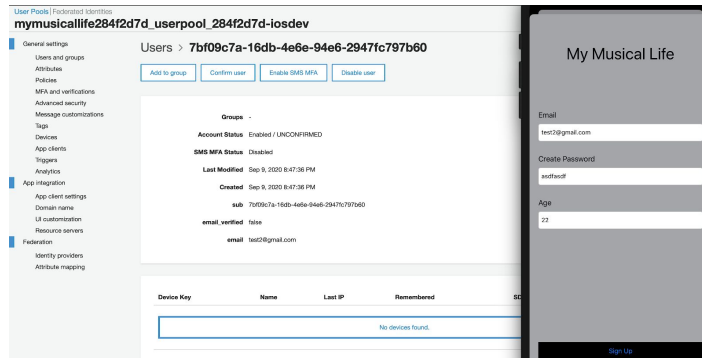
User Pools | Federated Identities
mymusicallife284f2d7d_userpool_284f2d7d-iosdev

General settings
Users and groups
Attributes
Policies
MFA and verifications
Advanced security
Message customizations
Tags
Devices
App clients
Triggers
Analytics
App integration
App client settings
Domain name
UI customization
Resource servers
Federation
Identity providers
Attribute mapping

Users > 7bf09c7a-16db-4e6e-94e6-2947fc797b60

Add to group | Confirm user | Enable SMS MFA | Disable user

| | |
|---|---|
| Groups | - |
| Account Status | Enabled / UNCONFIRMED |
| SMS MFA Status | Disabled |
| Last Modified | Sep 9, 2020 8:47:36 PM |
| Created | Sep 9, 2020 8:47:36 PM |
| sub | 7bf09c7a-16db-4e6e-94e6-2947fc797b60 |
| email_verified | false |
| email | test2@gmail.com |

| Device Key | Name | Last IP | Remembered | SD |
|---|---|---|---|---|
| No devices found. | | | | |

My Musical Life

Email
test2@gmail.com

Create Password
asdfasdf

Age
22

Sign Up